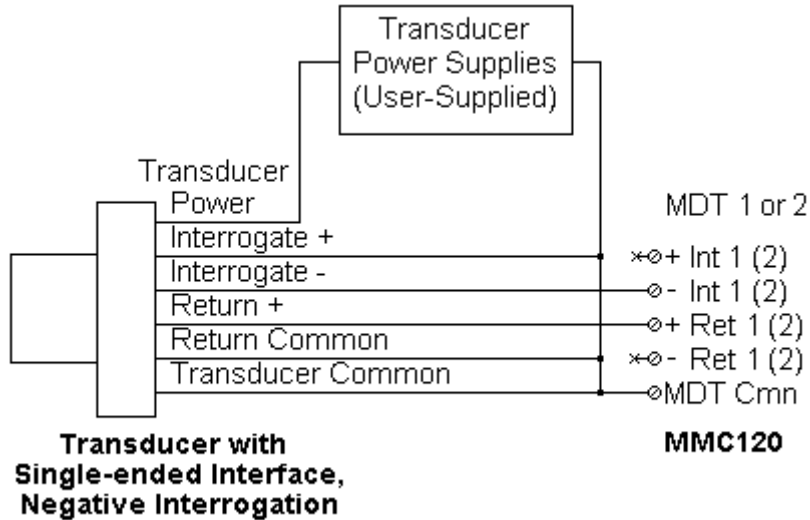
Transducer Power Supplies (User-Supplied)

Transducer Power

Interrogate +

Interrogate -

Return +

Return Common

Transducer Common

MDT 1 or 2

+ Int 1 (2)

- Int 1 (2)

+ Ret 1 (2)

- Ret 1 (2)

MDT Cmn

Transducer with Single-ended Interface, Negative Interrogation

MMC120